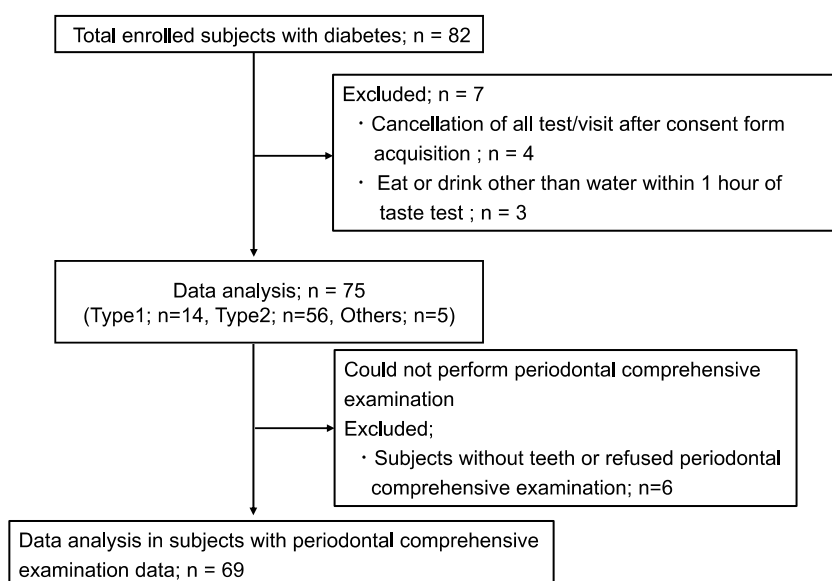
Total enrolled subjects with diabetes; n = 82

Excluded; n = 7
・Cancellation of all test/visit after consent form acquisition ; n = 4
・ Eat or drink other than water within 1 hour of taste test ; n = 3

Data analysis; n = 75
(Type1; n=14, Type2; n=56, Others; n=5)

Could not perform periodontal comprehensive examination
Excluded;
・Subjects without teeth or refused periodontal comprehensive examination; n=6

Data analysis in subjects with periodontal comprehensive examination data; n = 69